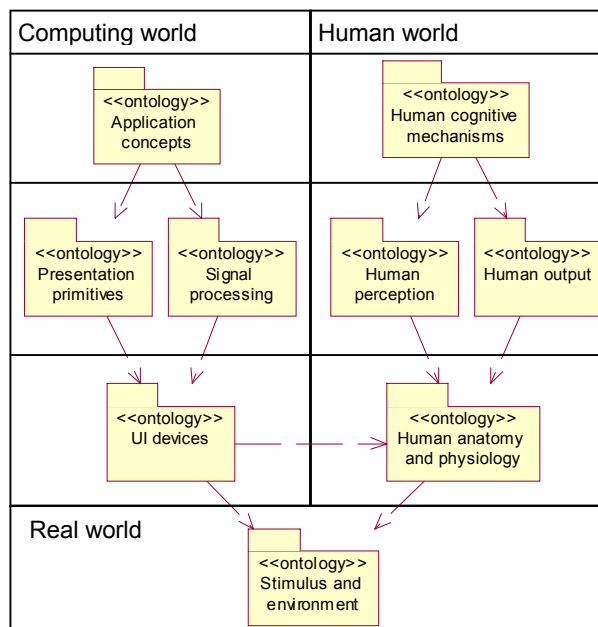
Computing world

Human world

<<ontology>>
Application concepts

<<ontology>>
Human cognitive mechanisms

<<ontology>>
Presentation primitives

<<ontology>>
Signal processing

<<ontology>>
Human perception

<<ontology>>
Human output

<<ontology>>
UI devices

<<ontology>>
Human anatomy and physiology

Real world

<<ontology>>
Stimulus and environment